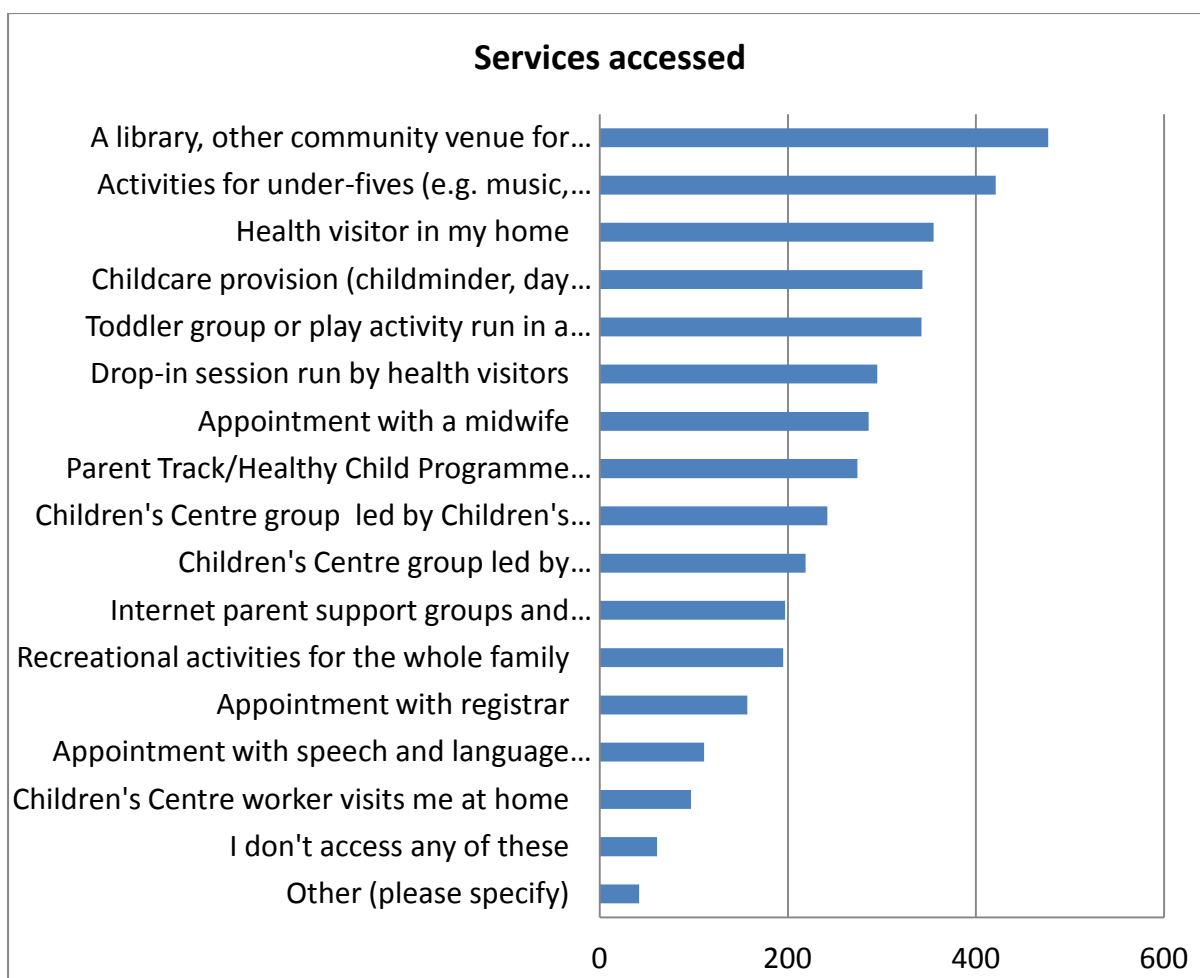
Services accessed

A library, other community venue for…
Activities for under-fives (e.g. music,…
Health visitor in my home
Childcare provision (childminder, day…
Toddler group or play activity run in a…
Drop-in session run by health visitors
Appointment with a midwife
Parent Track/Healthy Child Programme…
Children's Centre group  led by Children's…
Children's Centre group led by…
Internet parent support groups and…
Recreational activities for the whole family
Appointment with registrar
Appointment with speech and language…
Children's Centre worker visits me at home
I don't access any of these
Other (please specify)

0
200
400
600